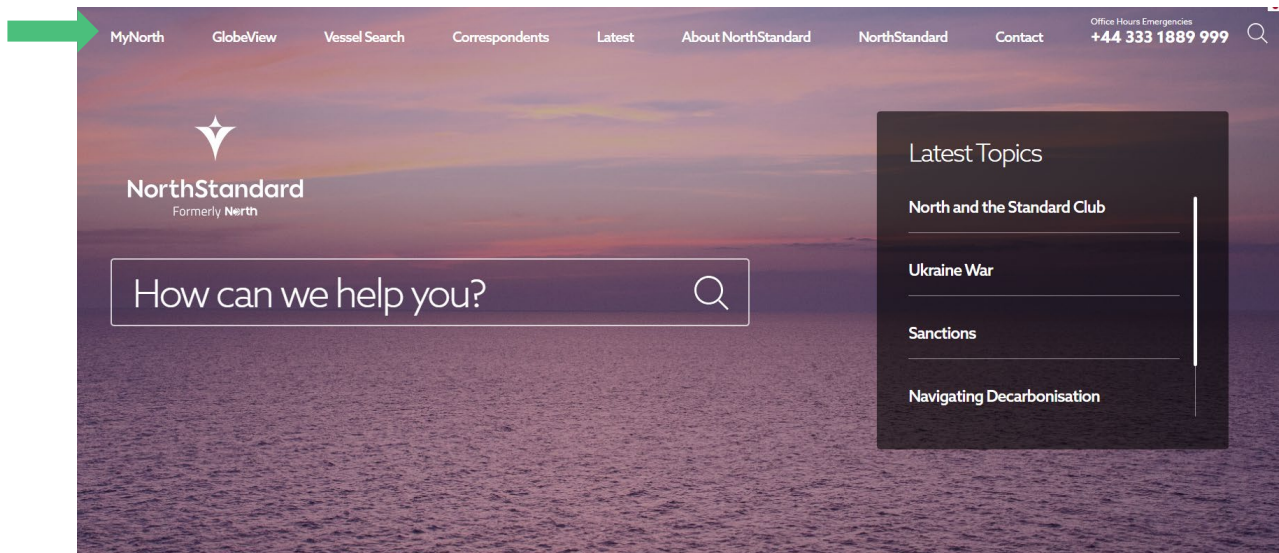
MyNorth GlobeView Vessel Search Correspondents Latest About NorthStandard NorthStandard Contact Office Hours Emergencies +44 333 1889 999

NorthStandard
Formerly North

How can we help you?

Latest Topics

North and the Standard Club

Ukraine War

Sanctions

Navigating Decarbonisation